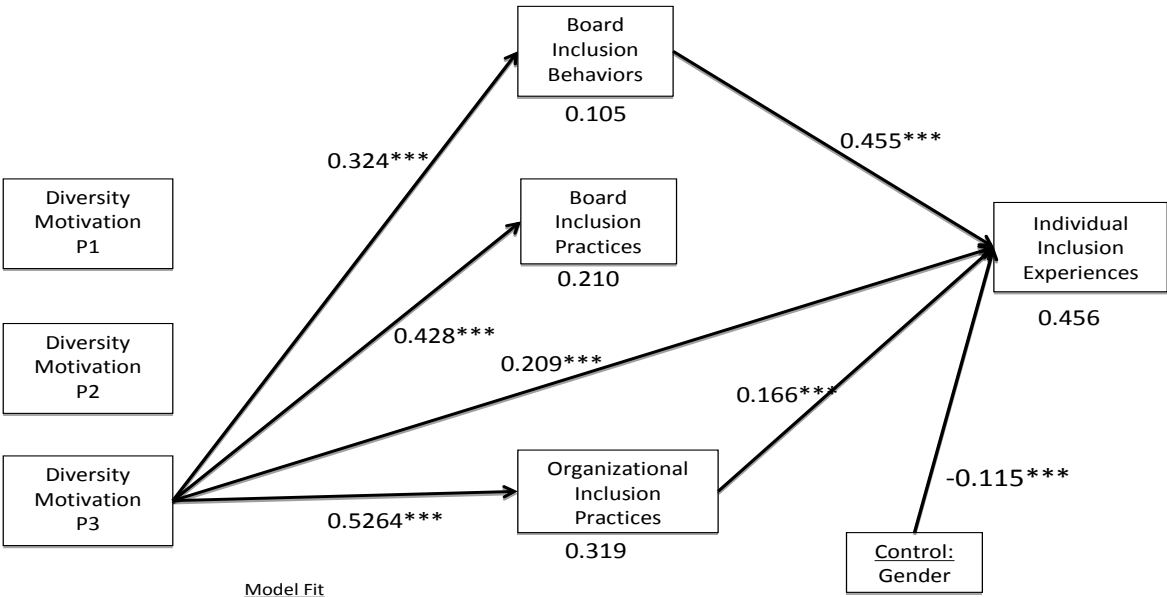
Board Inclusion Behaviors

0.105

0.324***

0.455***

Diversity Motivation P1

Board Inclusion Practices

0.210

Individual Inclusion Experiences

0.456

0.428***

Diversity Motivation P2

0.209***

0.166***

Diversity Motivation P3

Organizational Inclusion Practices

-0.115***

0.5264***

0.319

Control: Gender

Model Fit